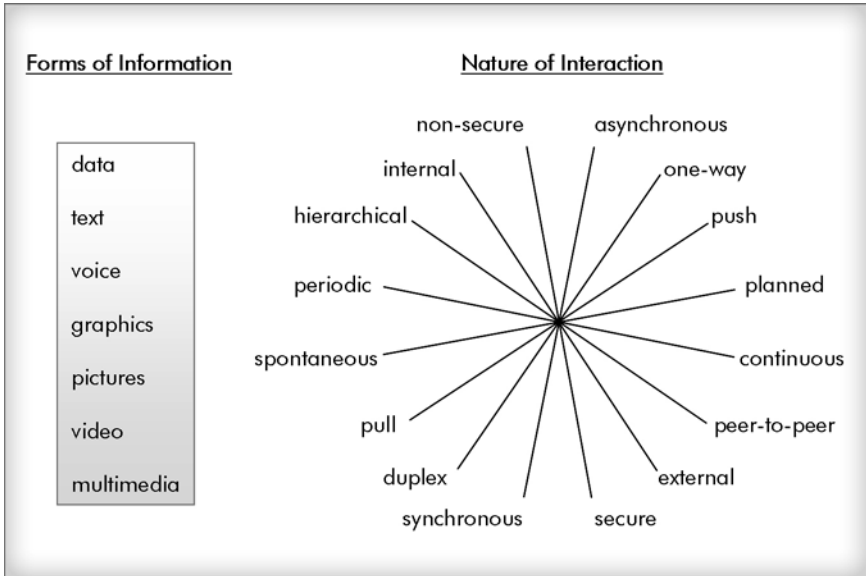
Forms of Information

data
text
voice
graphics
pictures
video
multimedia

Nature of Interaction

non-secure
asynchronous
internal
one-way
hierarchical
push
periodic
planned
spontaneous
continuous
pull
peer-to-peer
duplex
external
synchronous
secure